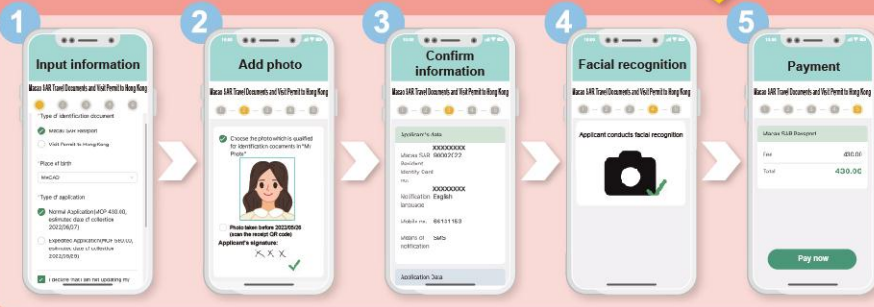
1

Input information

Macao SAR Travel Documents and Visit Permit to Hong Kong

*Type of identification document

Macao SAR Passport

Visit Permit to Hong Kong

*Place of birth

MACAO

*Type of application

Normal Application(MOP 430.00, estimated date of collection 2022/06/27)

Expedited Application(MOP 580.00, estimated date of collection 2022/06/20)

I declare that I am not updating my

2

Add photo

Macao SAR Travel Documents and Visit Permit to Hong Kong

Choose the photo which is qualified for identification documents in "My Photo"

Photo taken before 2022/06/26 (scan the receipt QR code)

Applicant's signature:

X X X

3

Confirm information

Macao SAR Travel Documents and Visit Permit to Hong Kong

Applicant's data

XXXXXXXX

Macao SAR Resident Identity Card No. 00002222

XXXXXXXX

Notification language English

Mobile no. 66131163

Means of notification SMS

Application Data

4

Facial recognition

Macao SAR Travel Documents and Visit Permit to Hong Kong

Applicant conducts facial recognition

5

Payment

Macao SAR Travel Documents and Visit Permit to Hong Kong

Macao SAR Passport

Fee 430.00

Total 430.00

Pay now